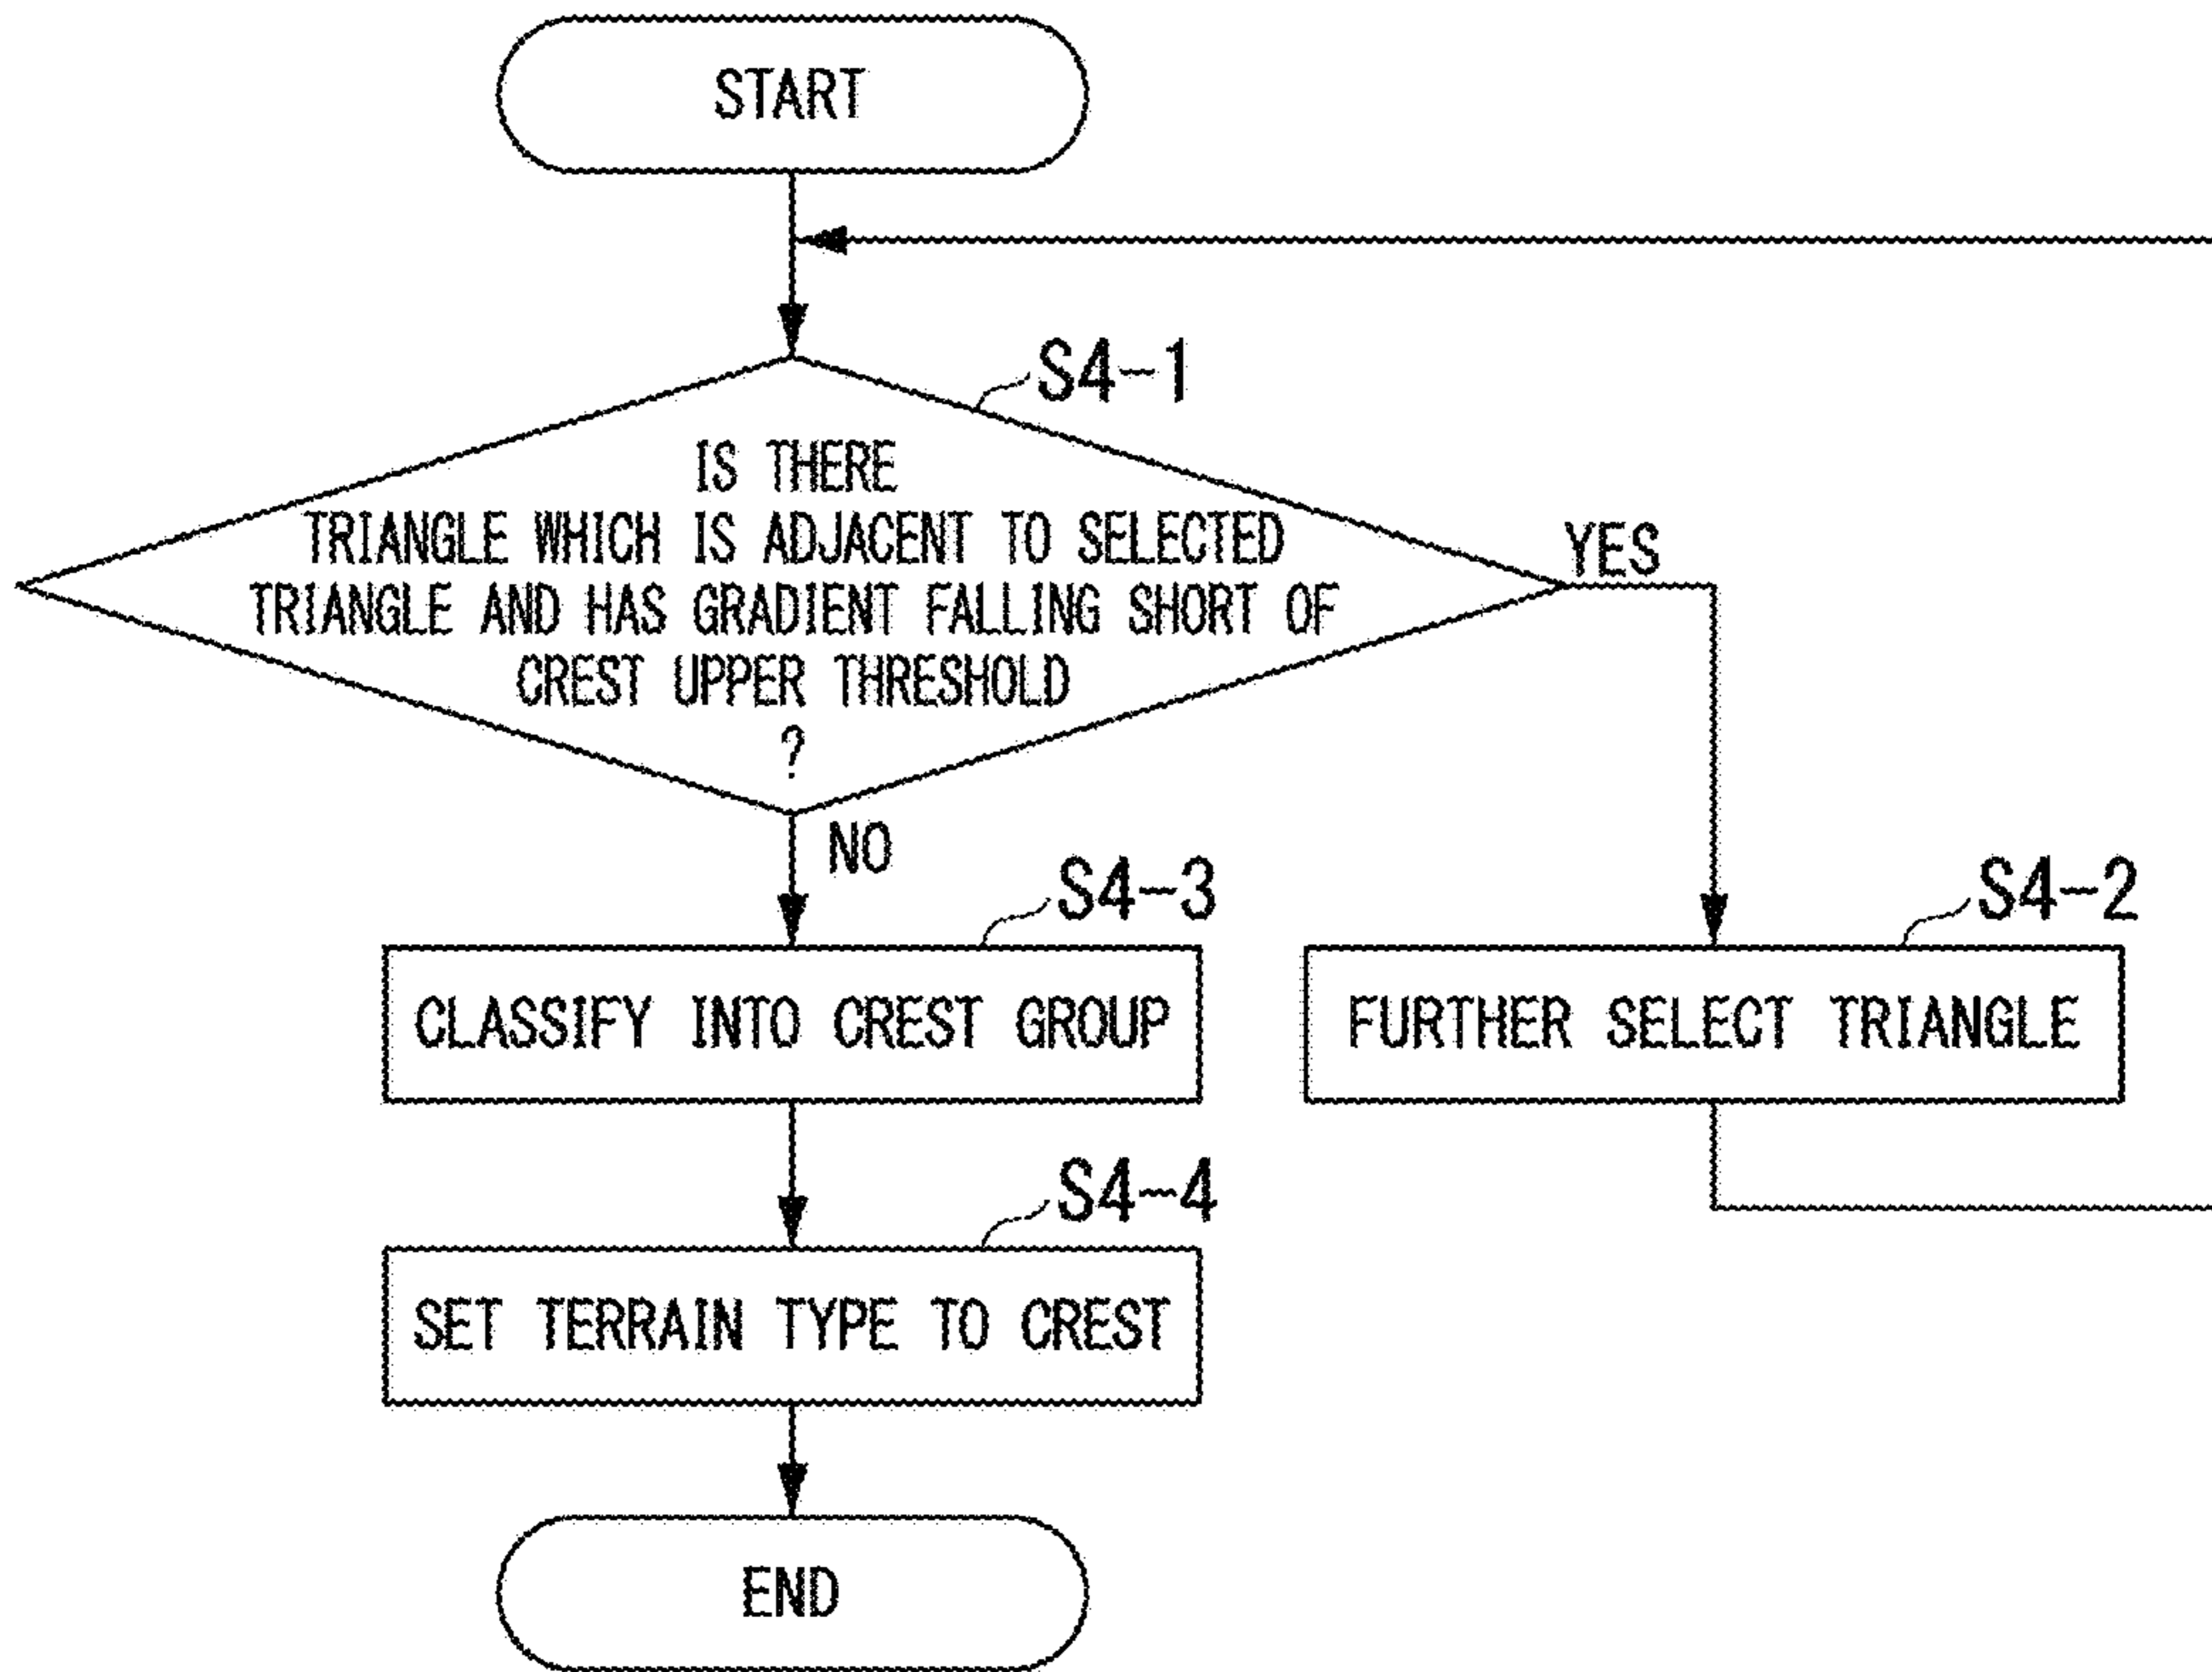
START

S4-1

IS THERE TRIANGLE WHICH IS ADJACENT TO SELECTED TRIANGLE AND HAS GRADIENT FALLING SHORT OF CREST UPPER THRESHOLD ?

YES

NO

S4-3

CLASSIFY INTO CREST GROUP

S4-2

FURTHER SELECT TRIANGLE

S4-4

SET TERRAIN TYPE TO CREST

END